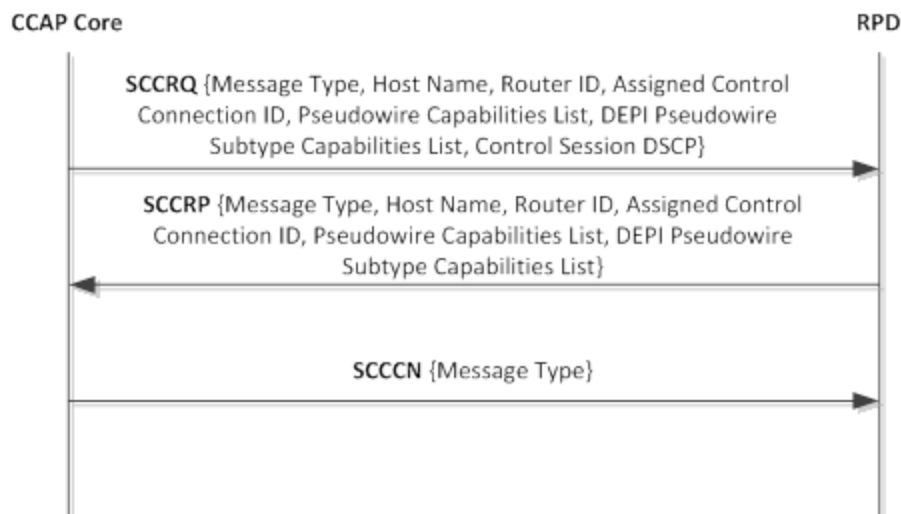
CCAP Core

RPD

**SCCRQ** {Message Type, Host Name, Router ID, Assigned Control Connection ID, Pseudowire Capabilities List, DEPI Pseudowire Subtype Capabilities List, Control Session DSCP}

**SCCRP** {Message Type, Host Name, Router ID, Assigned Control Connection ID, Pseudowire Capabilities List, DEPI Pseudowire Subtype Capabilities List}

**SCCCN** {Message Type}